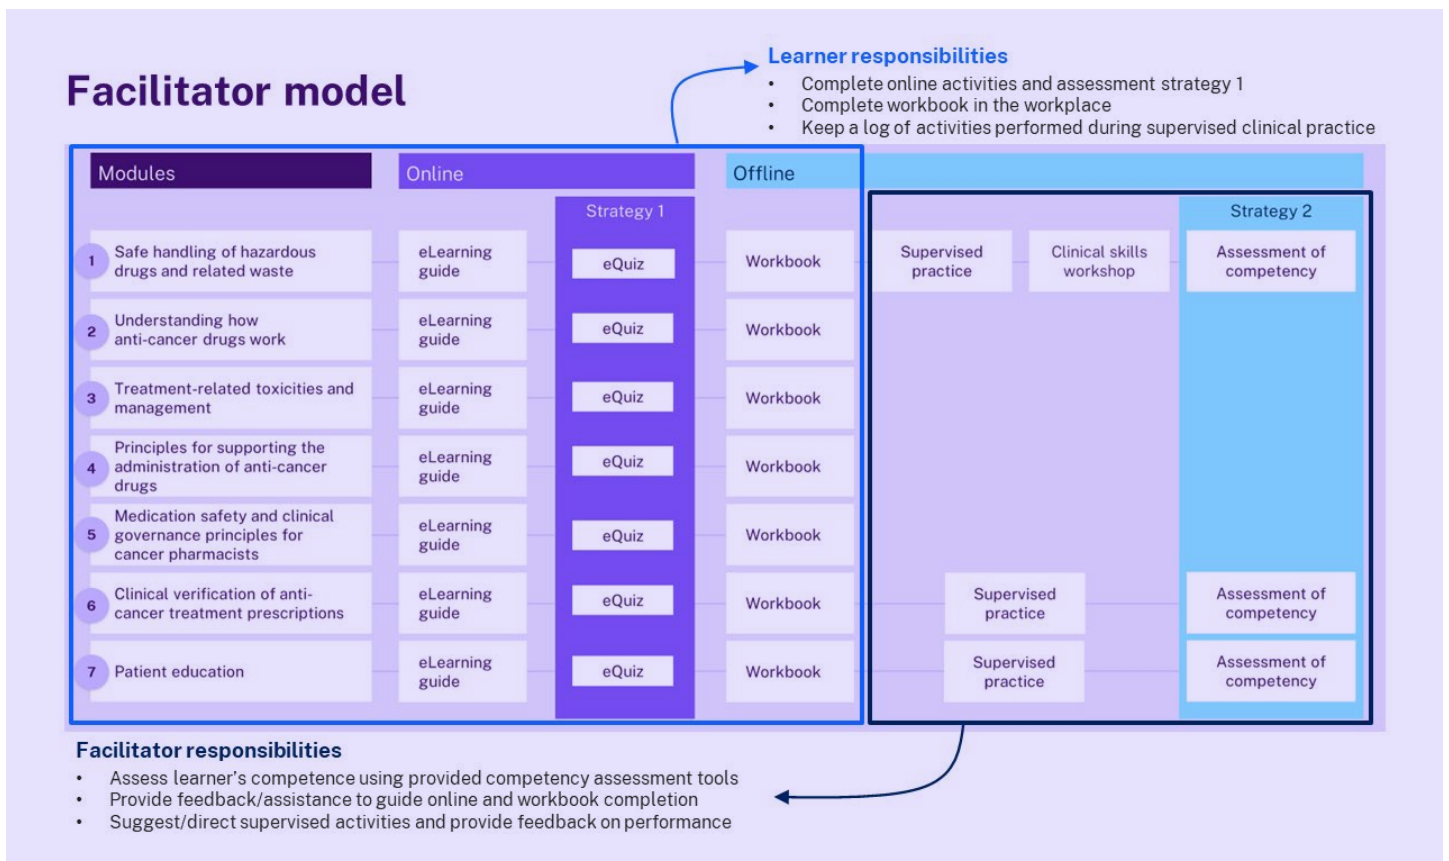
Facilitator model

Learner responsibilities
• Complete online activities and assessment strategy 1
• Complete workbook in the workplace
• Keep a log of activities performed during supervised clinical practice

| Modules | Online | Strategy 1 | Offline | | | Strategy 2 |
|---|---|---|---|---|---|---|
| 1 Safe handling of hazardous drugs and related waste | eLearning guide | eQuiz | Workbook | Supervised practice | Clinical skills workshop | Assessment of competency |
| 2 Understanding how anti-cancer drugs work | eLearning guide | eQuiz | Workbook | | | |
| 3 Treatment-related toxicities and management | eLearning guide | eQuiz | Workbook | | | |
| 4 Principles for supporting the administration of anti-cancer drugs | eLearning guide | eQuiz | Workbook | | | |
| 5 Medication safety and clinical governance principles for cancer pharmacists | eLearning guide | eQuiz | Workbook | | | |
| 6 Clinical verification of anti-cancer treatment prescriptions | eLearning guide | eQuiz | Workbook | Supervised practice | | Assessment of competency |
| 7 Patient education | eLearning guide | eQuiz | Workbook | Supervised practice | | Assessment of competency |

Facilitator responsibilities
• Assess learner's competence using provided competency assessment tools
• Provide feedback/assistance to guide online and workbook completion
• Suggest/direct supervised activities and provide feedback on performance